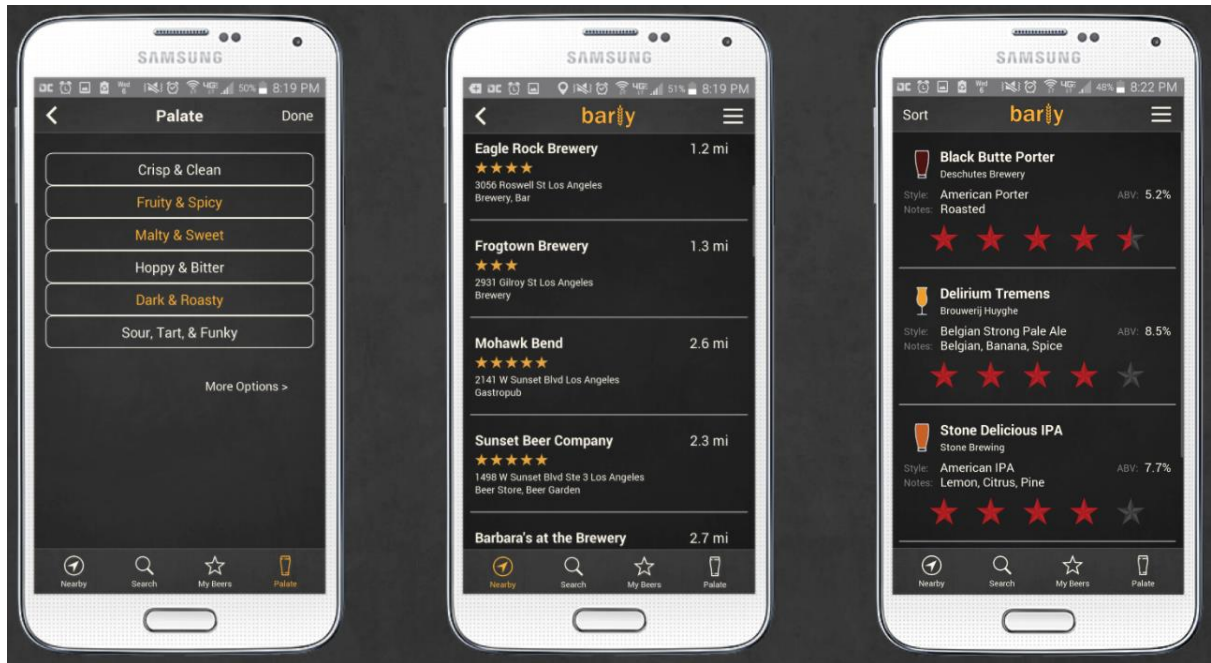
SAMSUNG

50% 8:19 PM

<

Palate

Done

Crisp & Clean

Fruity & Spicy

Malty & Sweet

Hoppy & Bitter

Dark & Roasty

Sour, Tart, & Funky

More Options >

Nearby Search My Beers Palate

SAMSUNG

51% 8:19 PM

<

barly

Eagle Rock Brewery

1.2 mi

★★★★

3056 Roswell St Los Angeles

Brewery, Bar

Frogtown Brewery

1.3 mi

★★★

2931 Gilroy St Los Angeles

Brewery

Mohawk Bend

2.6 mi

★★★★★

2141 W Sunset Blvd Los Angeles

Gastropub

Sunset Beer Company

2.3 mi

★★★★★

1498 W Sunset Blvd Ste 3 Los Angeles

Beer Store, Beer Garden

Barbara's at the Brewery

2.7 mi

Nearby Search My Beers Palate

SAMSUNG

48% 8:22 PM

Sort

barly

Black Butte Porter

Deschutes Brewery

Style: American Porter

ABV: 5.2%

Notes: Roasted

Delirium Tremens

Brouwerij Huyghe

Style: Belgian Strong Pale Ale

ABV: 8.5%

Notes: Belgian, Banana, Spice

Stone Delicious IPA

Stone Brewing

Style: American IPA

ABV: 7.7%

Notes: Lemon, Citrus, Pine

Nearby Search My Beers Palate